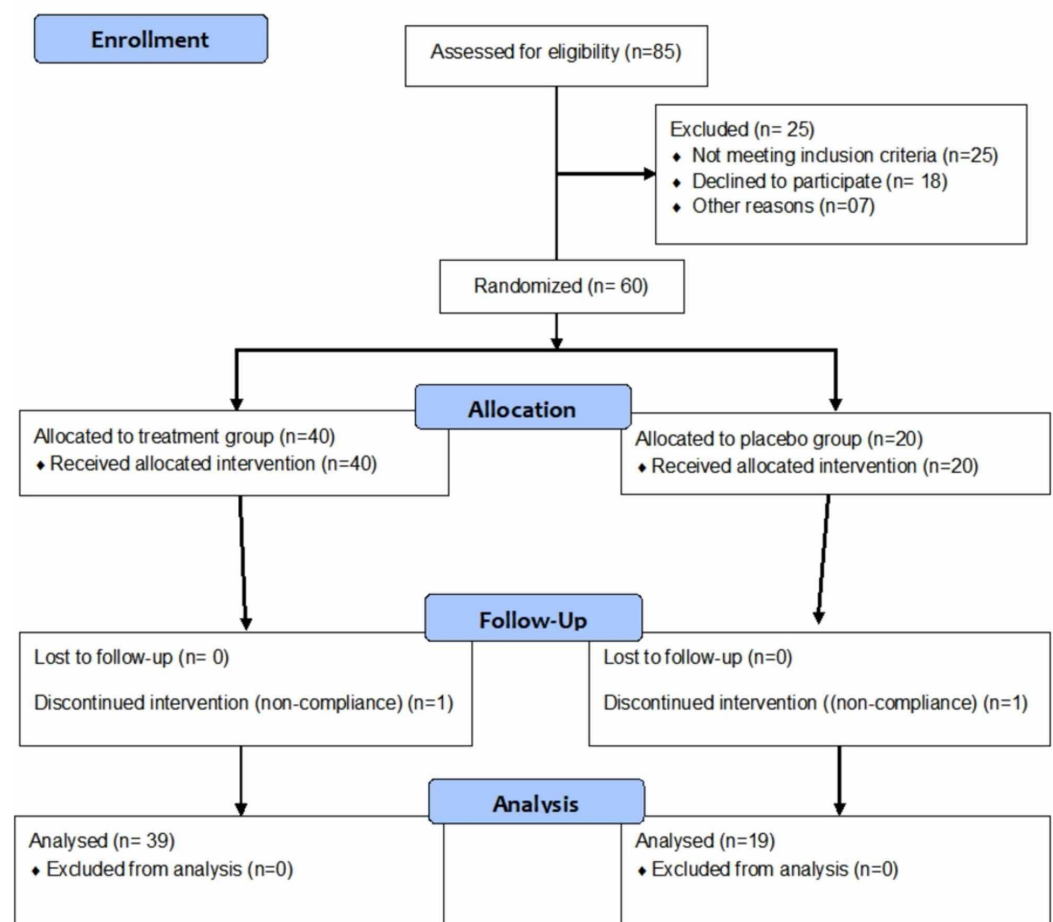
Enrollment

Assessed for eligibility (n=85)

Excluded (n= 25)
♦ Not meeting inclusion criteria (n=25)
♦ Declined to participate (n= 18)
♦ Other reasons (n=07)

Randomized (n= 60)

Allocation

Allocated to treatment group (n=40)
♦ Received allocated intervention (n=40)

Allocated to placebo group (n=20)
♦ Received allocated intervention (n=20)

Follow-Up

Lost to follow-up (n= 0)

Discontinued intervention (non-compliance) (n=1)

Lost to follow-up (n=0)

Discontinued intervention ((non-compliance) (n=1)

Analysis

Analysed (n= 39)
♦ Excluded from analysis (n=0)

Analysed (n=19)
♦ Excluded from analysis (n=0)